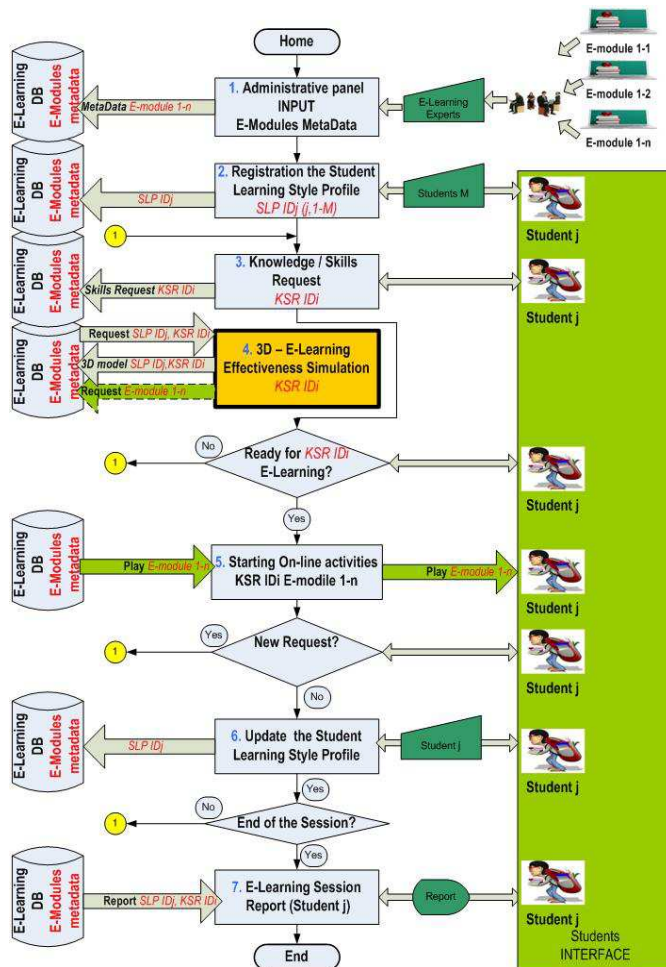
Home

E-module 1-1
E-module 1-2
E-module 1-n

E-Learning DB
E-Modules metadata

MetaData E-module 1-n

1. Administrative panel INPUT E-Modules MetaData

E-Learning Experts

E-Learning DB
E-Modules metadata

SLP IDj

2. Registration the Student Learning Style Profile
SLP IDj (j,1-M)

Students M

Student j

1

E-Learning DB
E-Modules metadata

Skills Request KSR IDi

3. Knowledge / Skills Request
KSR IDi

Student j

E-Learning DB
E-Modules metadata

Request SLP IDj, KSR IDi
3D model SLP IDj,KSR IDi
Request E-module 1-n

4. 3D – E-Learning Effectiveness Simulation
KSR IDi

No

1

Ready for KSR IDi E-Learning?

Student j

Yes

E-Learning DB
E-Modules metadata

Play E-module 1-n

5. Starting On-line activities KSR IDi E-modile 1-n

Play E-module 1-n

Student j

Yes

1

New Request?

Student j

No

E-Learning DB
E-Modules metadata

SLP IDj

6. Update the Student Learning Style Profile

Student j

Student j

Yes

No

1

End of the Session?

Yes

E-Learning DB
E-Modules metadata

Report SLP IDj, KSR IDi

7. E-Learning Session Report (Student j)

Report

Student j

Students INTERFACE

End